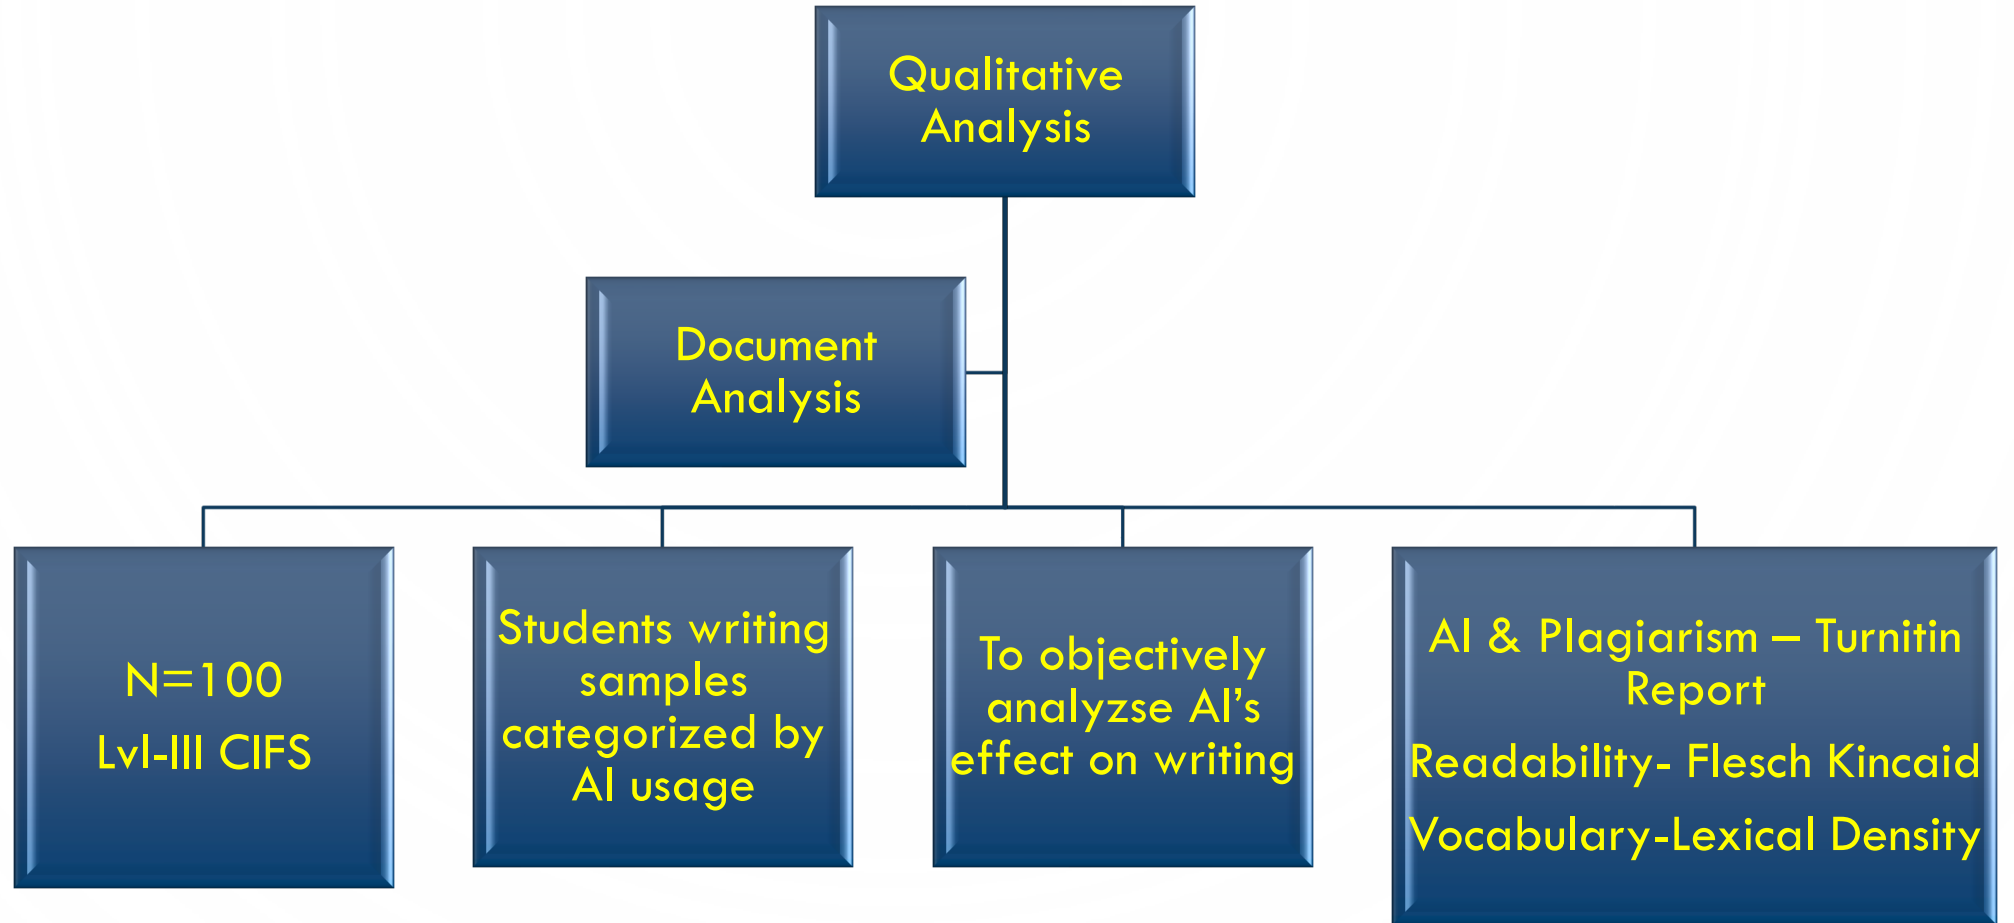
Qualitative Analysis

Document Analysis

N=100

Lvl-III CIFS

Students writing samples categorized by AI usage

To objectively analyzse AI's effect on writing

AI & Plagiarism – Turnitin Report

Readability- Flesch Kincaid

Vocabulary-Lexical Density